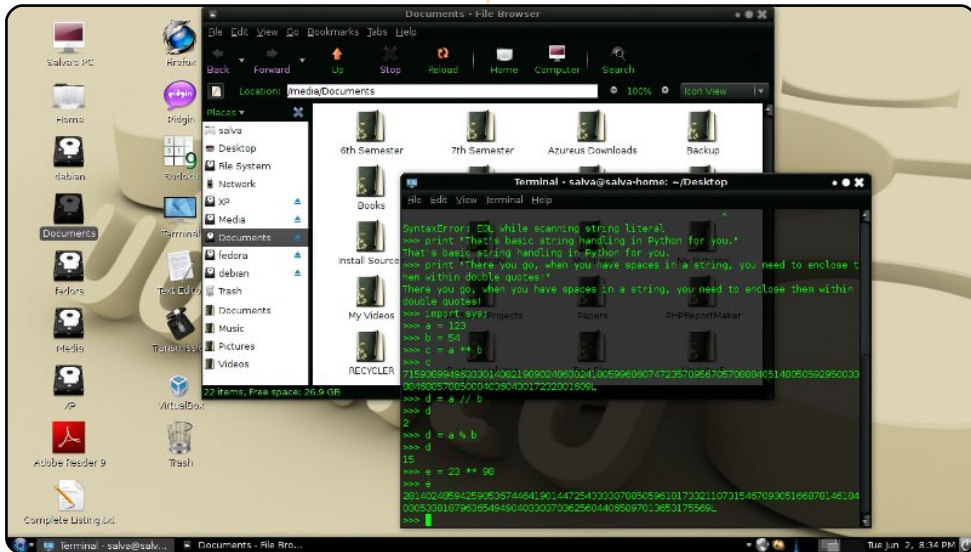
Salva's PC
Firefox
Home
Pidgin
debian
Fedora
Documents
Terminal
fedora
Text Editor
Media
Transmission
XP
VirtualBox
Adobe Reader 9
Trash
Complete Listing.txt

Documents - File Browser
File Edit View Go Bookmarks Tabs Help
Back Forward Up Stop Reload Home Computer Search
Location: /media/Documents 100% Icon View
Places
salva
Desktop
File System
Network
XP
Media
Documents
fedora
debian
Trash
Documents
Music
Pictures
Videos
6th Semester
7th Semester
Azureus Downloads
Backup
Books
Install Source
My Videos
Projects
Papers
PHPReportMaker
RECYCLER
22 items, Free space: 26.9 GB

Terminal - salva@salva-home: ~/Desktop
File Edit View Terminal Help
SyntaxError: EOL while scanning string literal
>>> print "That's basic string handling in Python for you."
That's basic string handling in Python for you.
>>> print "There you go, when you have spaces in a string, you need to enclose them within double quotes!"
There you go, when you have spaces in a string, you need to enclose them within double quotes!
>>> import sys
>>> a = 123
>>> b = 54
>>> c = a ** b
>>> c
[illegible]L
>>> d = a // b
>>> d
2
>>> d = a % b
>>> d
15
>>> e = 23 ** 98
>>> e
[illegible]L
>>>

Terminal - salva@salv...
Documents - File Bro...
Tue Jun 2, 8:34 PM